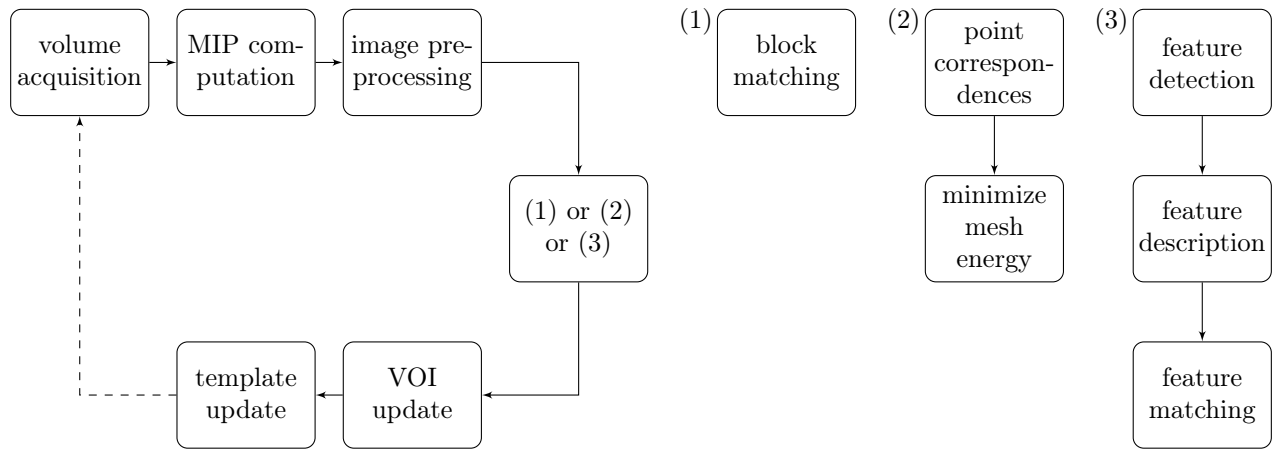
volume acquisition

MIP computation

image preprocessing

(1) or (2) or (3)

VOI update

template update

(1)

block matching

(2)

point correspondences

minimize mesh energy

(3)

feature detection

feature description

feature matching